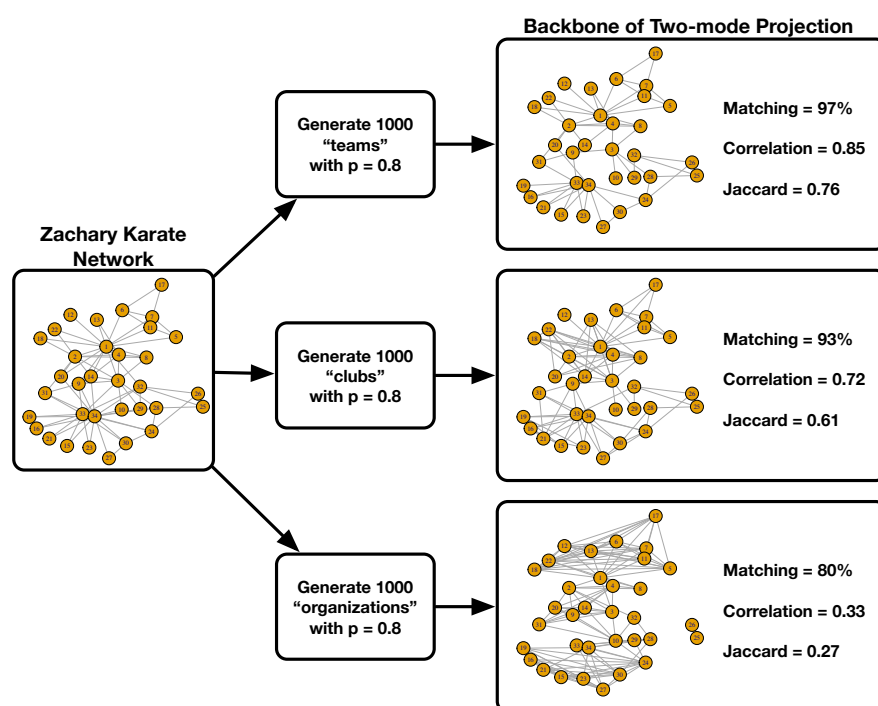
Backbone of Two-mode Projection

Zachary Karate Network

Generate 1000 "teams" with p = 0.8

Matching = 97%

Correlation = 0.85

Jaccard = 0.76

Generate 1000 "clubs" with p = 0.8

Matching = 93%

Correlation = 0.72

Jaccard = 0.61

Generate 1000 "organizations" with p = 0.8

Matching = 80%

Correlation = 0.33

Jaccard = 0.27